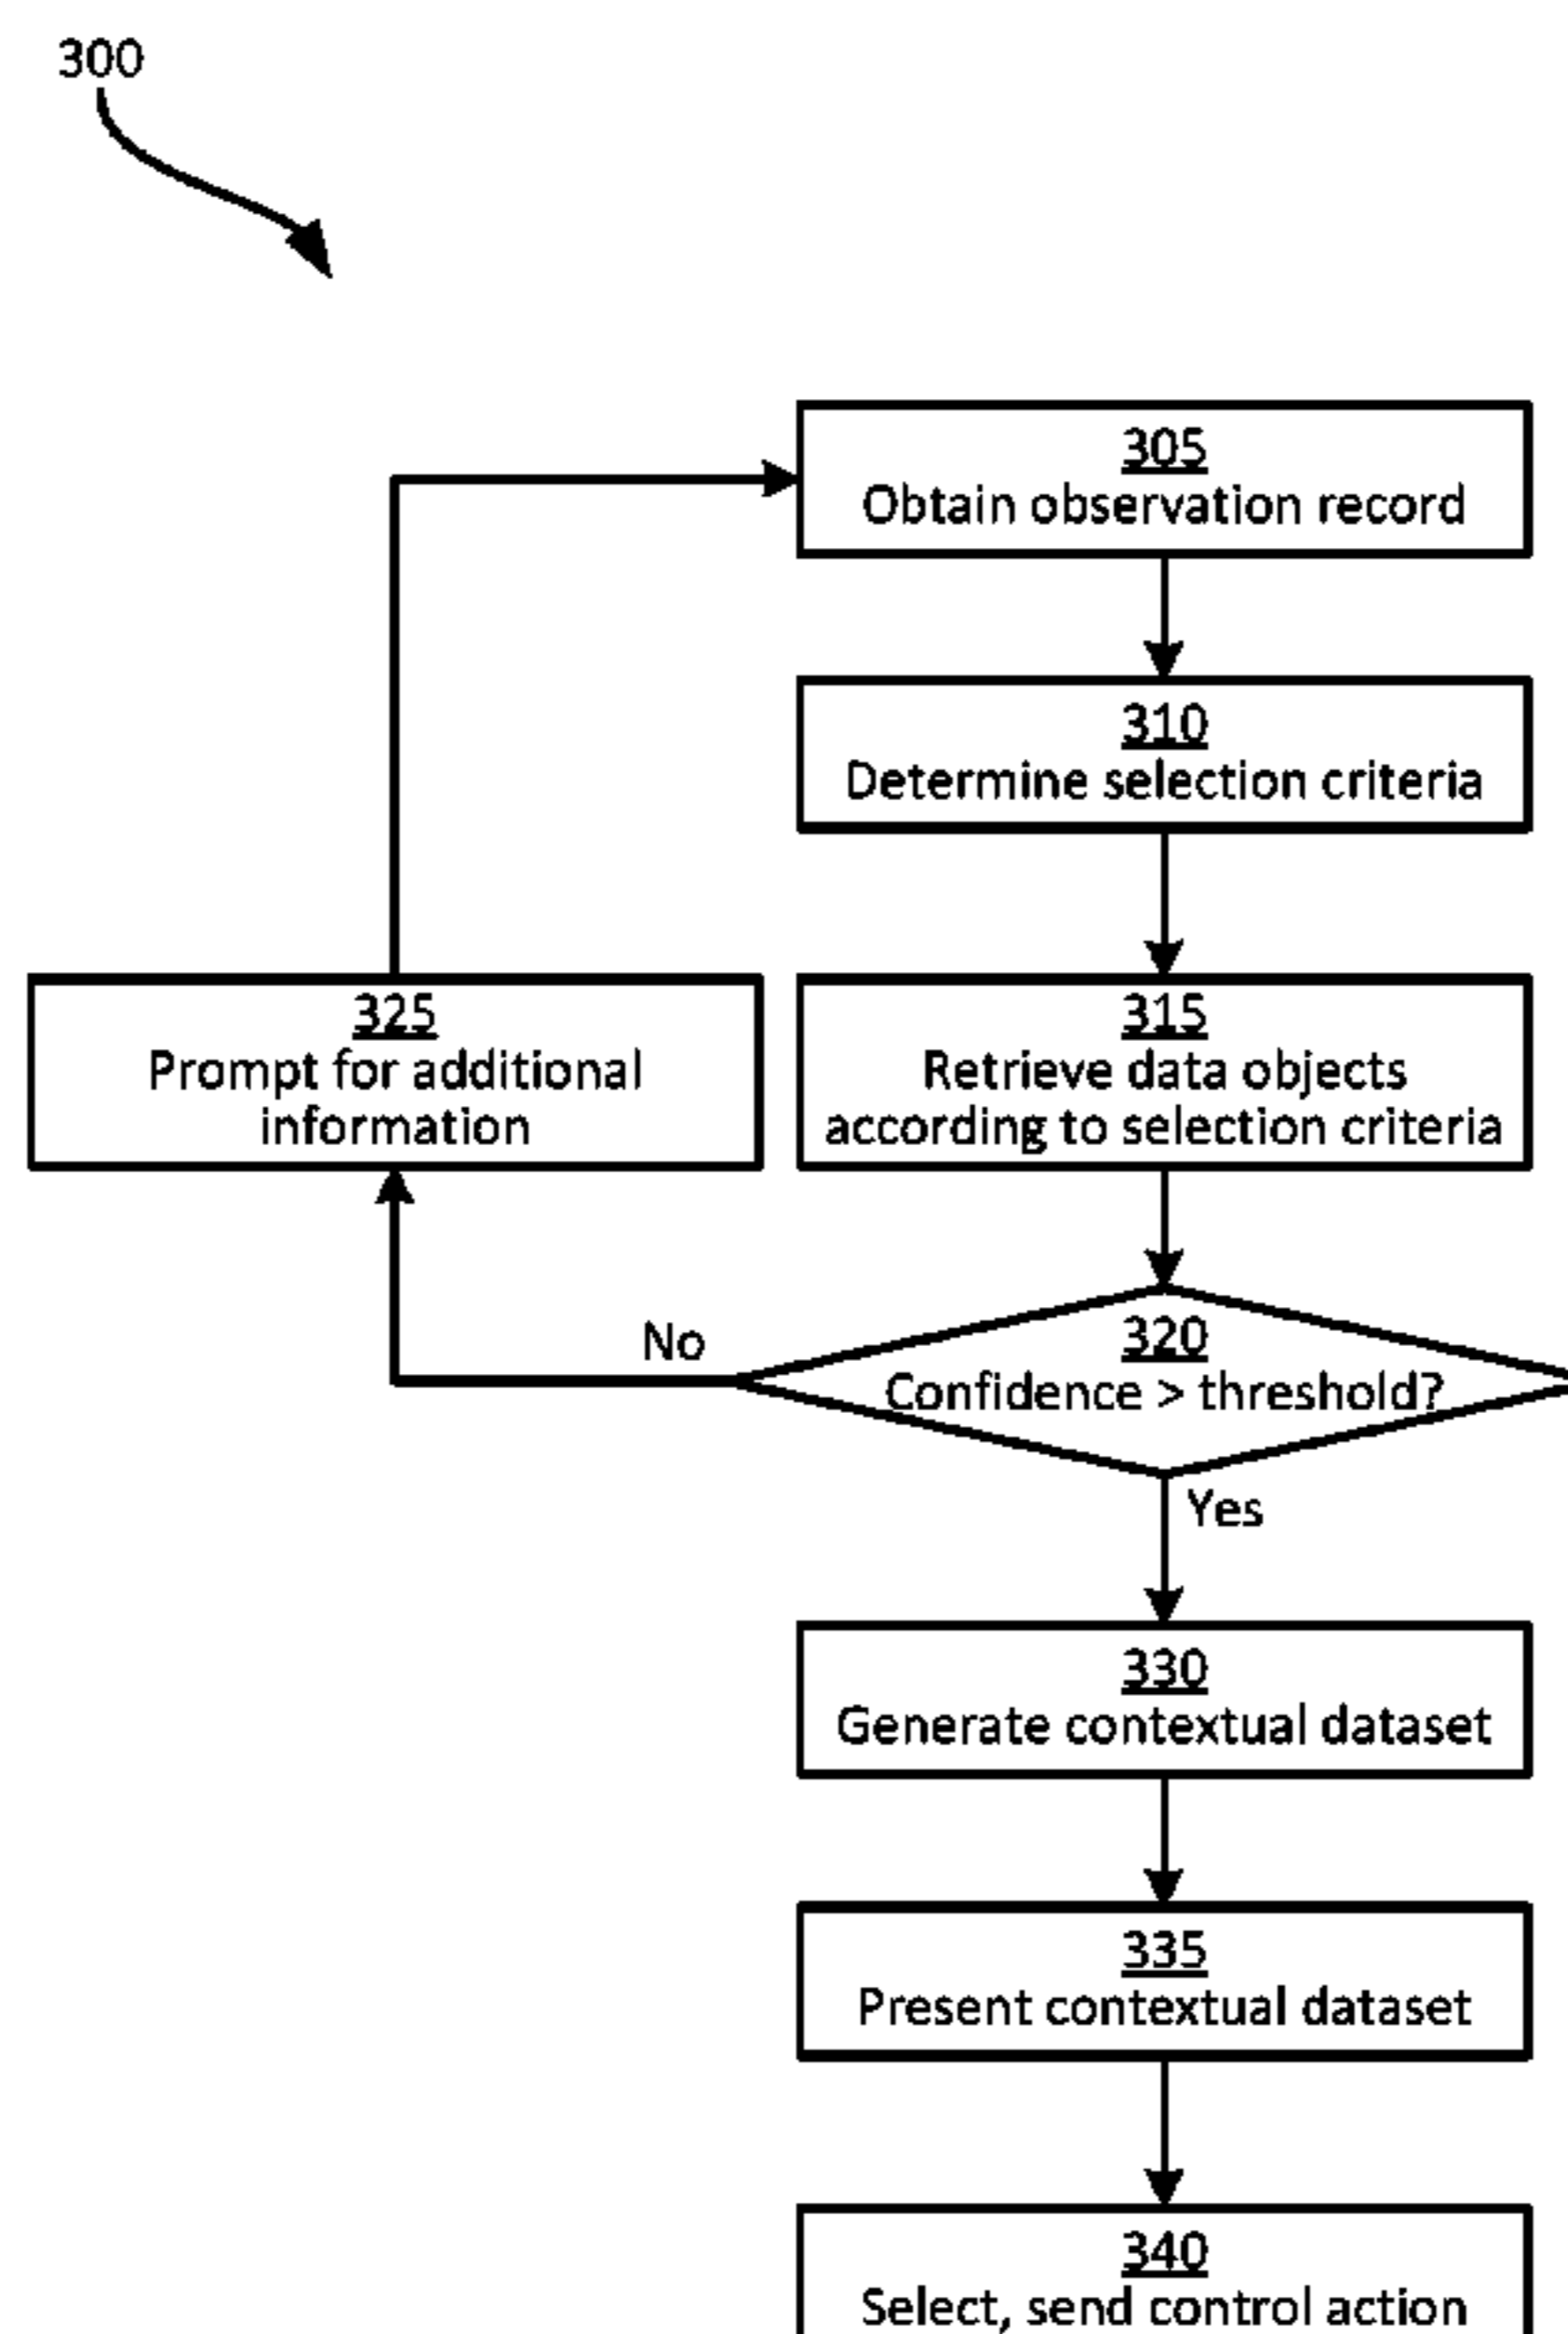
300

305
Obtain observation record

310
Determine selection criteria

325
Prompt for additional information

315
Retrieve data objects according to selection criteria

No

320
Confidence > threshold?

Yes

330
Generate contextual dataset

335
Present contextual dataset

340
Select, send control action